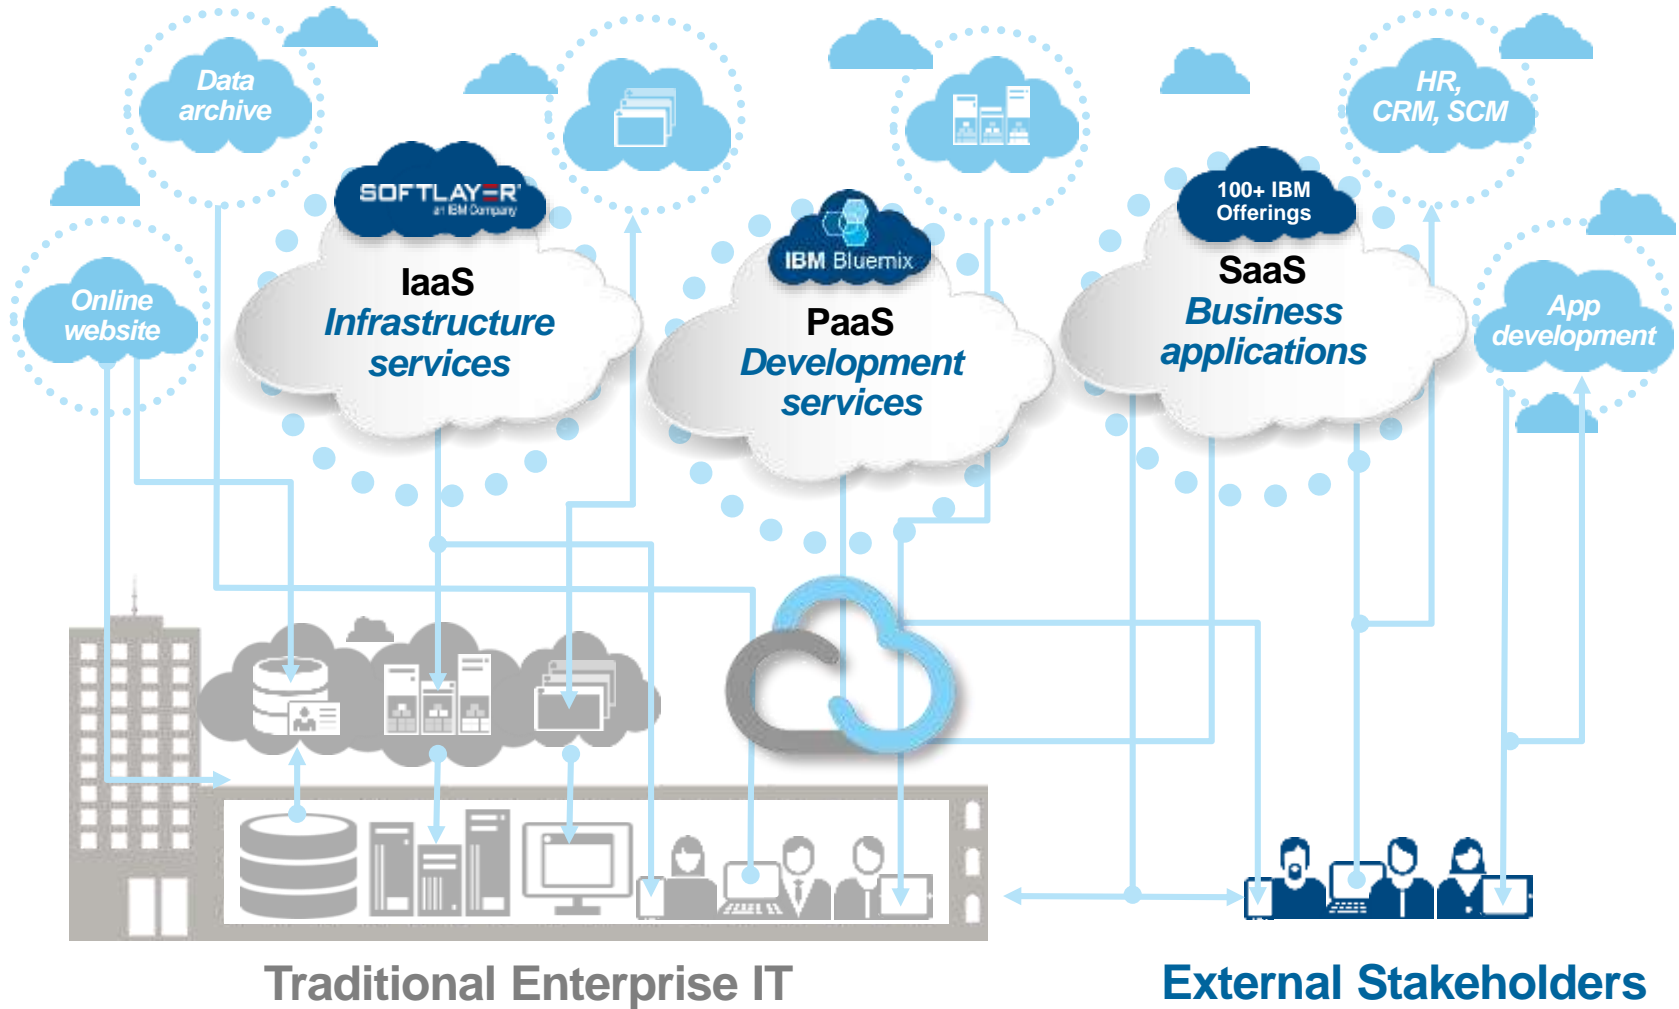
Data archive

HR, CRM, SCM

SOFTLAYER
an IBM Company

IaaS
Infrastructure services

IBM Bluemix

PaaS
Development services

100+ IBM Offerings

SaaS
Business applications

Online website

App development

Traditional Enterprise IT

External Stakeholders